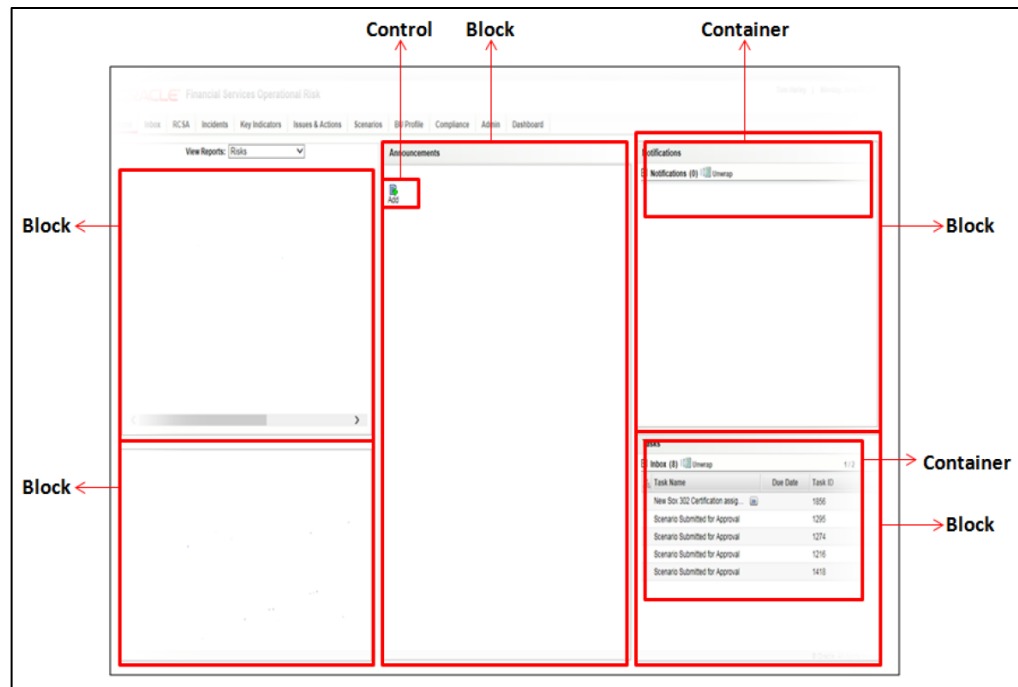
Control
Block
Container

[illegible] Financial Services Operational Risk

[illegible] Inbox RCSA Incidents Key Indicators Issues & Actions Scenarios BU Profile Compliance Admin Dashboard

View Reports: Risks

Announcements

Add

Notifications

Notifications (0) Unwrap

Block
Block
Block
Container
Block

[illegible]sks

Inbox (8) Unwrap 1/2

| Task Name | Due Date | Task ID |
|---|---|---|
| New Sox 302 Certification assig... | | 1856 |
| Scenario Submitted for Approval | | 1295 |
| Scenario Submitted for Approval | | 1274 |
| Scenario Submitted for Approval | | 1216 |
| Scenario Submitted for Approval | | 1418 |